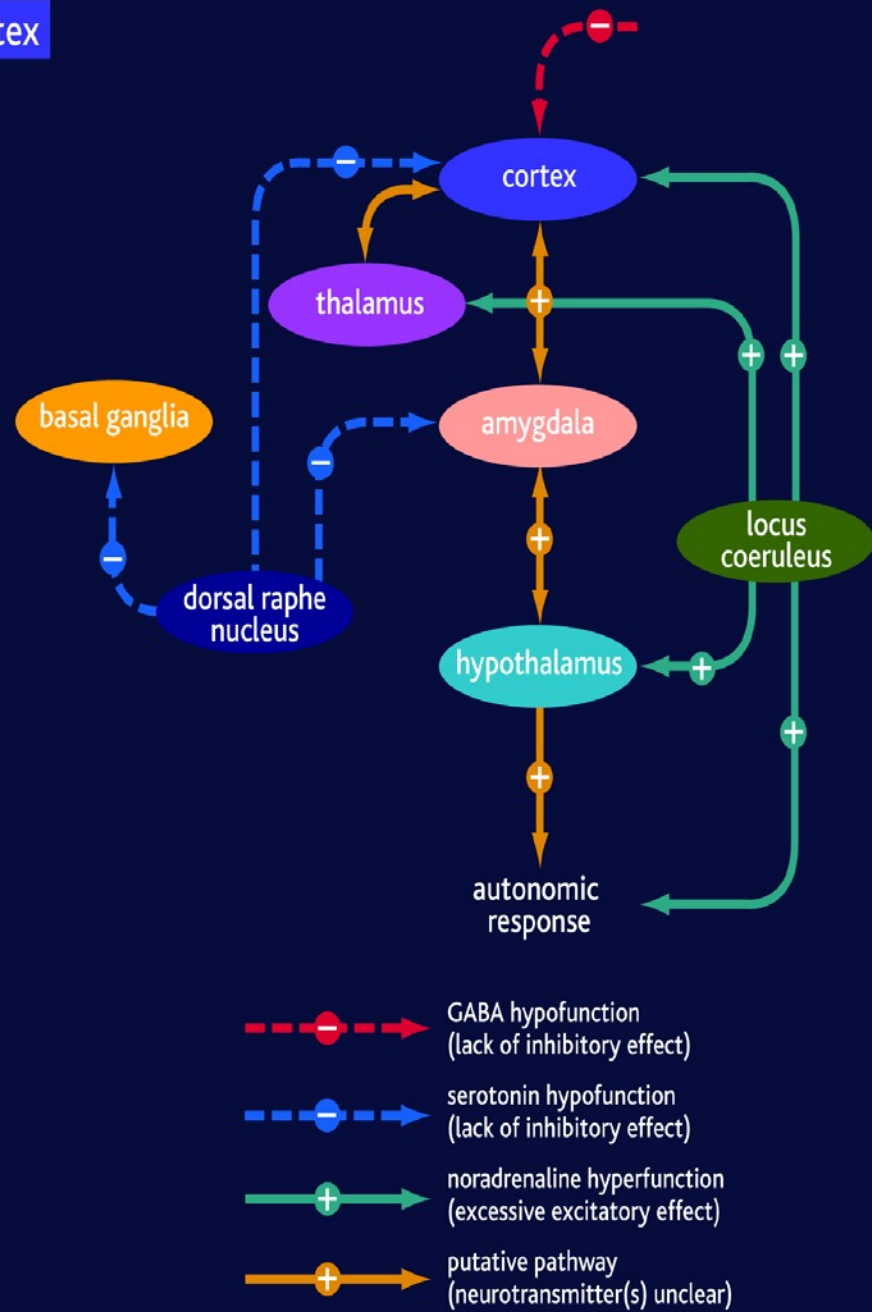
tex

cortex

thalamus

basal ganglia

amygdala

locus coeruleus

dorsal raphe nucleus

hypothalamus

autonomic response

GABA hypofunction (lack of inhibitory effect)

serotonin hypofunction (lack of inhibitory effect)

noradrenaline hyperfunction (excessive excitatory effect)

putative pathway (neurotransmitter(s) unclear)